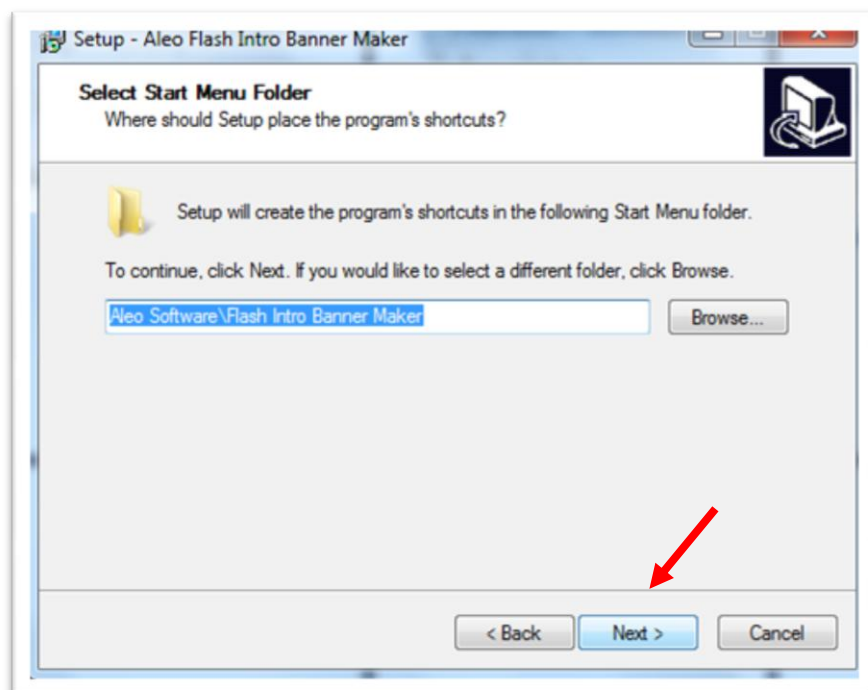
Setup - Aleo Flash Intro Banner Maker

Select Start Menu Folder
Where should Setup place the program's shortcuts?

Setup will create the program's shortcuts in the following Start Menu folder.

To continue, click Next. If you would like to select a different folder, click Browse.

Aleo Software\Flash Intro Banner Maker

Browse...

< Back

Next >

Cancel